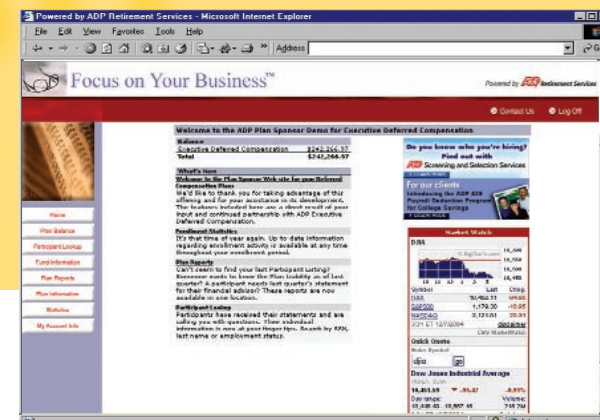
Powered by ADP Retirement Services - Microsoft Internet Explorer

File Edit View Favorites Tools Help

Address

Focus on Your Business™

Powered by ADP Retirement Services

Contact Us Log Off

Home

Plan Balance

Participant Lookup

Fund Information

Plan Reports

Plan Information

Statistics

My Account Info

Welcome to the ADP Plan Sponsor Demo for Executive Deferred Compensation

Balance

Executive Deferred Compensation $242,266.57

Total $242,266.57

What's New

Welcome to the Plan Sponsor Web site for your Deferred Compensation Plans

We'd like to thank you for taking advantage of this offering and for your assistance in its development. The features included here are a direct result of your input and continued partnership with ADP Executive Deferred Compensation.

Enrollment Statistics

It's that time of year again. Up to date information regarding enrollment activity is available at any time throughout your enrollment period.

Plan Reports

Can't seem to find your last Participant Listing? Someone needs to know the Plan Liability as of last quarter? A participant needs last quarter's statement for their financial advisor? These reports are now available in one location.

Participant Lookup

Participants have received their statements and are calling you with questions. Their individual information is now at your finger tips. Search by SSN, last name or employment status.

Do you know who you're hiring? Find out with ADP Screening and Selection Services

For our clients Introducing the ADP 529 Payroll Deduction Program for College Savings

Market Watch

DJIA

| Symbol | Last | Chng. |
|---|---|---|
| DJIA | 10,482.11 | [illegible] |
| S&P500 | 1,179.30 | -10.95 |
| NASDAQ | 2,121.01 | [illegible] |

Quick Quote

djia go

Dow Jones Industrial Average

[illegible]